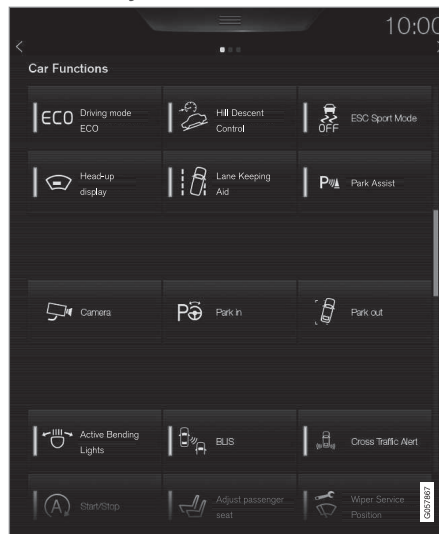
10:00

Car Functions

ECO Driving mode ECO

Hill Descent Control

OFF ESC Sport Mode

Head-up display

Lane Keeping Aid

Park Assist

Camera

Park in

Park out

Active Bending Lights

BLIS

Cross Traffic Alert

Start/Stop

Adjust passenger seat

Wiper Service Position

G057867